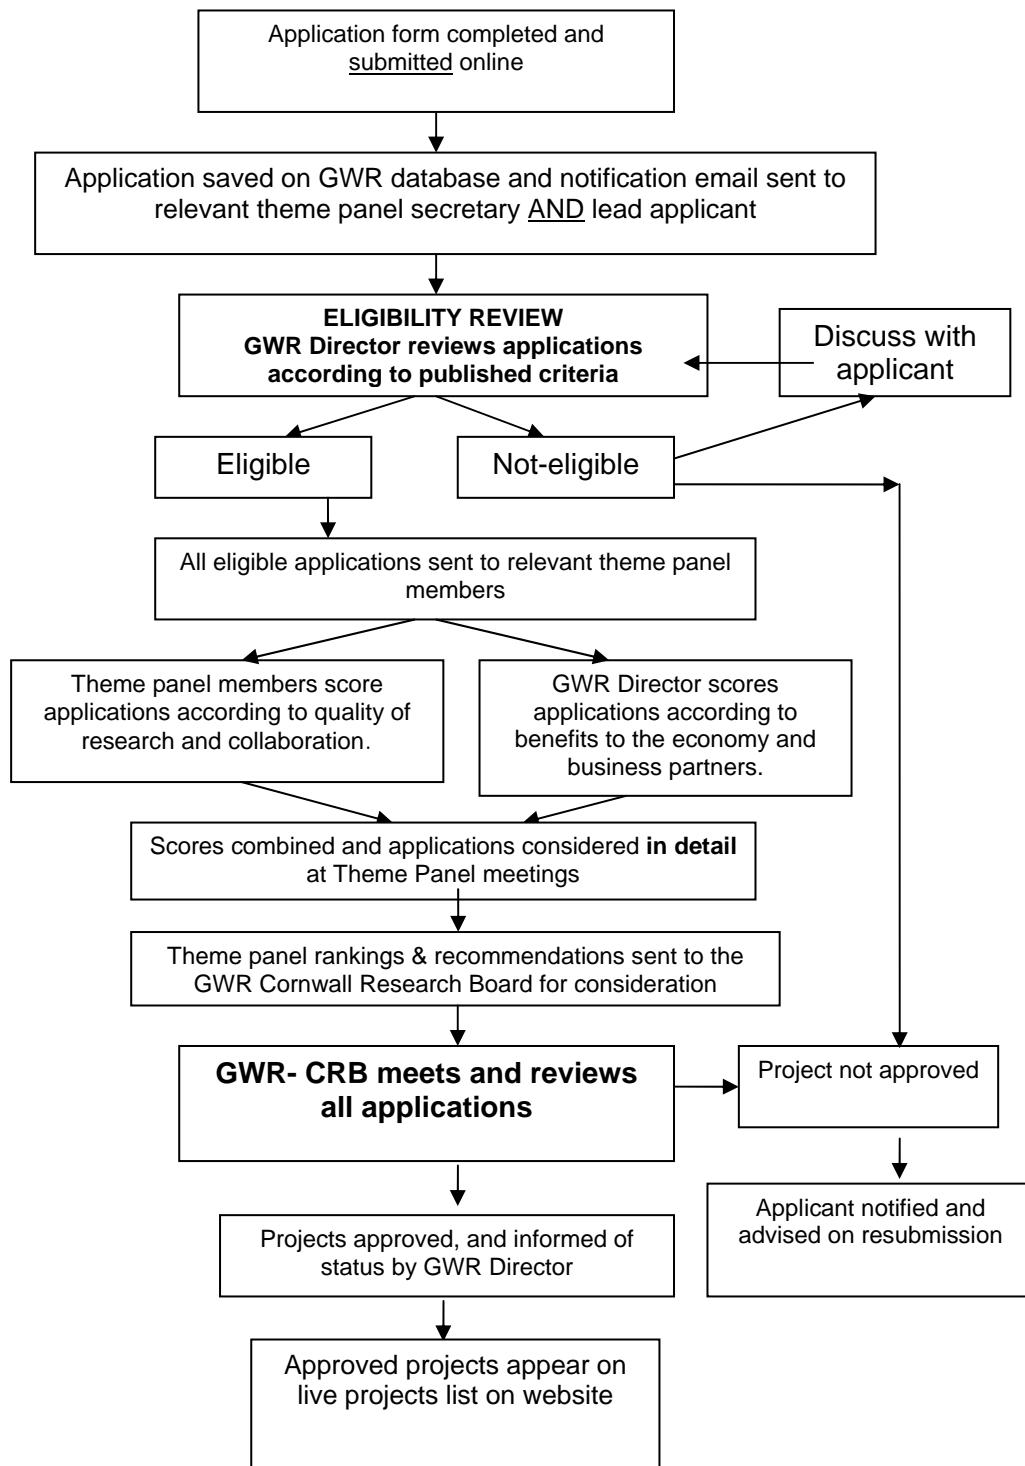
Application form completed and submitted online

Application saved on GWR database and notification email sent to relevant theme panel secretary AND lead applicant

**ELIGIBILITY REVIEW**
**GWR Director reviews applications according to published criteria**

Discuss with applicant

Eligible

Not-eligible

All eligible applications sent to relevant theme panel members

Theme panel members score applications according to quality of research and collaboration.

GWR Director scores applications according to benefits to the economy and business partners.

Scores combined and applications considered **in detail** at Theme Panel meetings

Theme panel rankings & recommendations sent to the GWR Cornwall Research Board for consideration

**GWR- CRB meets and reviews all applications**

Project not approved

Applicant notified and advised on resubmission

Projects approved, and informed of status by GWR Director

Approved projects appear on live projects list on website